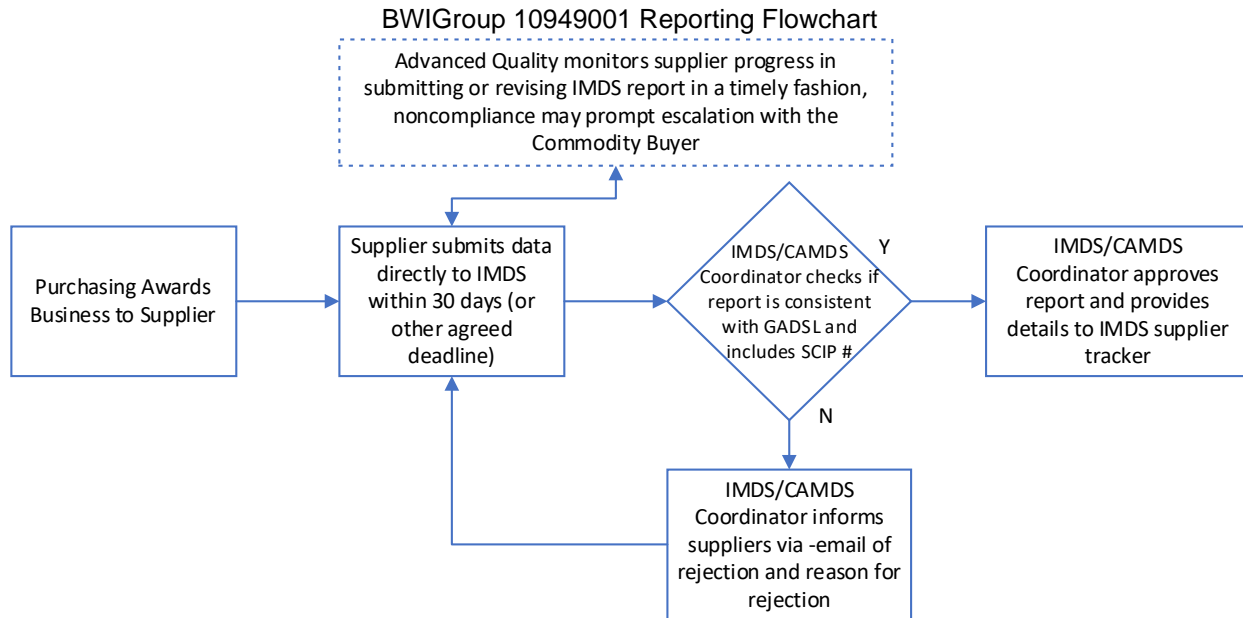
BWIGroup 10949001 Reporting Flowchart

Advanced Quality monitors supplier progress in submitting or revising IMDS report in a timely fashion, noncompliance may prompt escalation with the Commodity Buyer

Purchasing Awards Business to Supplier

Supplier submits data directly to IMDS within 30 days (or other agreed deadline)

IMDS/CAMDS Coordinator checks if report is consistent with GADSL and includes SCIP #

Y

IMDS/CAMDS Coordinator approves report and provides details to IMDS supplier tracker

N

IMDS/CAMDS Coordinator informs suppliers via -email of rejection and reason for rejection